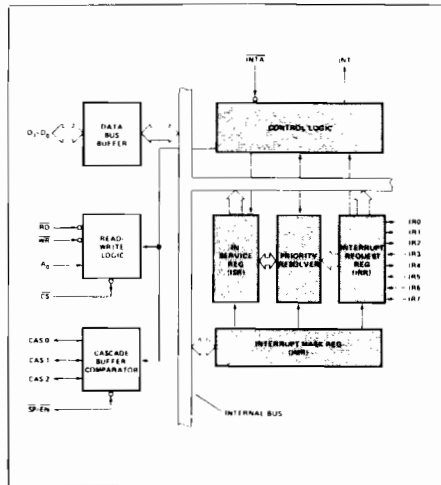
$\overline{INTA}$

INT

$D_7-D_0$

DATA BUS BUFFER

CONTROL LOGIC

$\overline{RD}$

$\overline{WR}$

$A_0$

READ-WRITE LOGIC

$\overline{CS}$

IN SERVICE REG (ISR)

PRIORITY RESOLVER

INTERRUPT REQUEST REG (IRR)

IR0

IR1

IR2

IR3

IR4

IR5

IR6

IR7

CAS 0

CAS 1

CAS 2

CASCADE BUFFER COMPARATOR

$\overline{SP}/\overline{EN}$

INTERRUPT MASK REG (IMR)

INTERNAL BUS